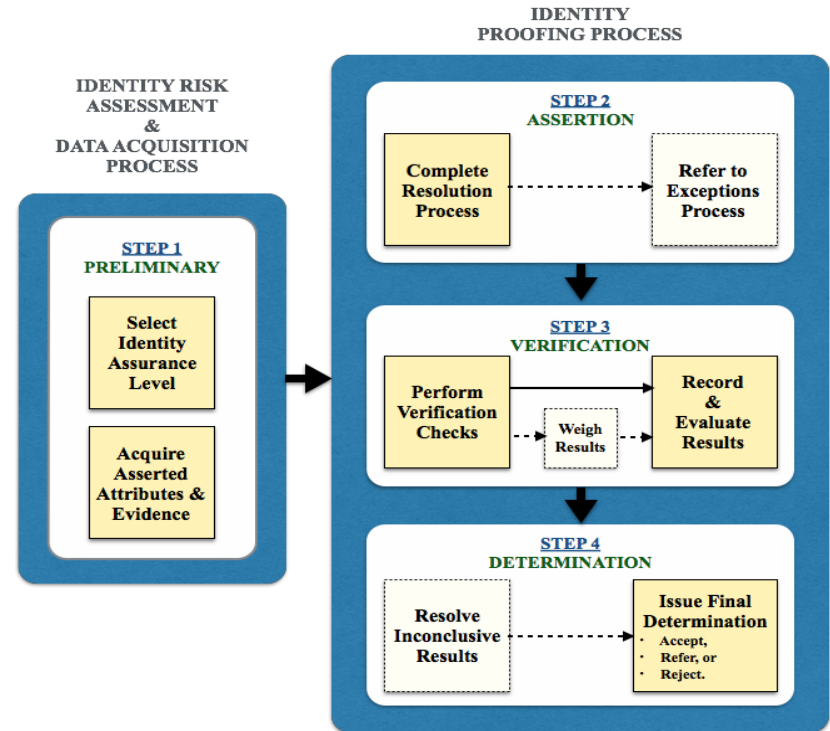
IDENTITY RISK ASSESSMENT & DATA ACQUISITION PROCESS

STEP 1
PRELIMINARY

Select Identity Assurance Level

Acquire Asserted Attributes & Evidence

IDENTITY PROOFING PROCESS

STEP 2
ASSERTION

Complete Resolution Process

Refer to Exceptions Process

STEP 3
VERIFICATION

Perform Verification Checks

Weigh Results

Record & Evaluate Results

STEP 4
DETERMINATION

Resolve Inconclusive Results

Issue Final Determination
- Accept,
- Refer, or
- Reject.